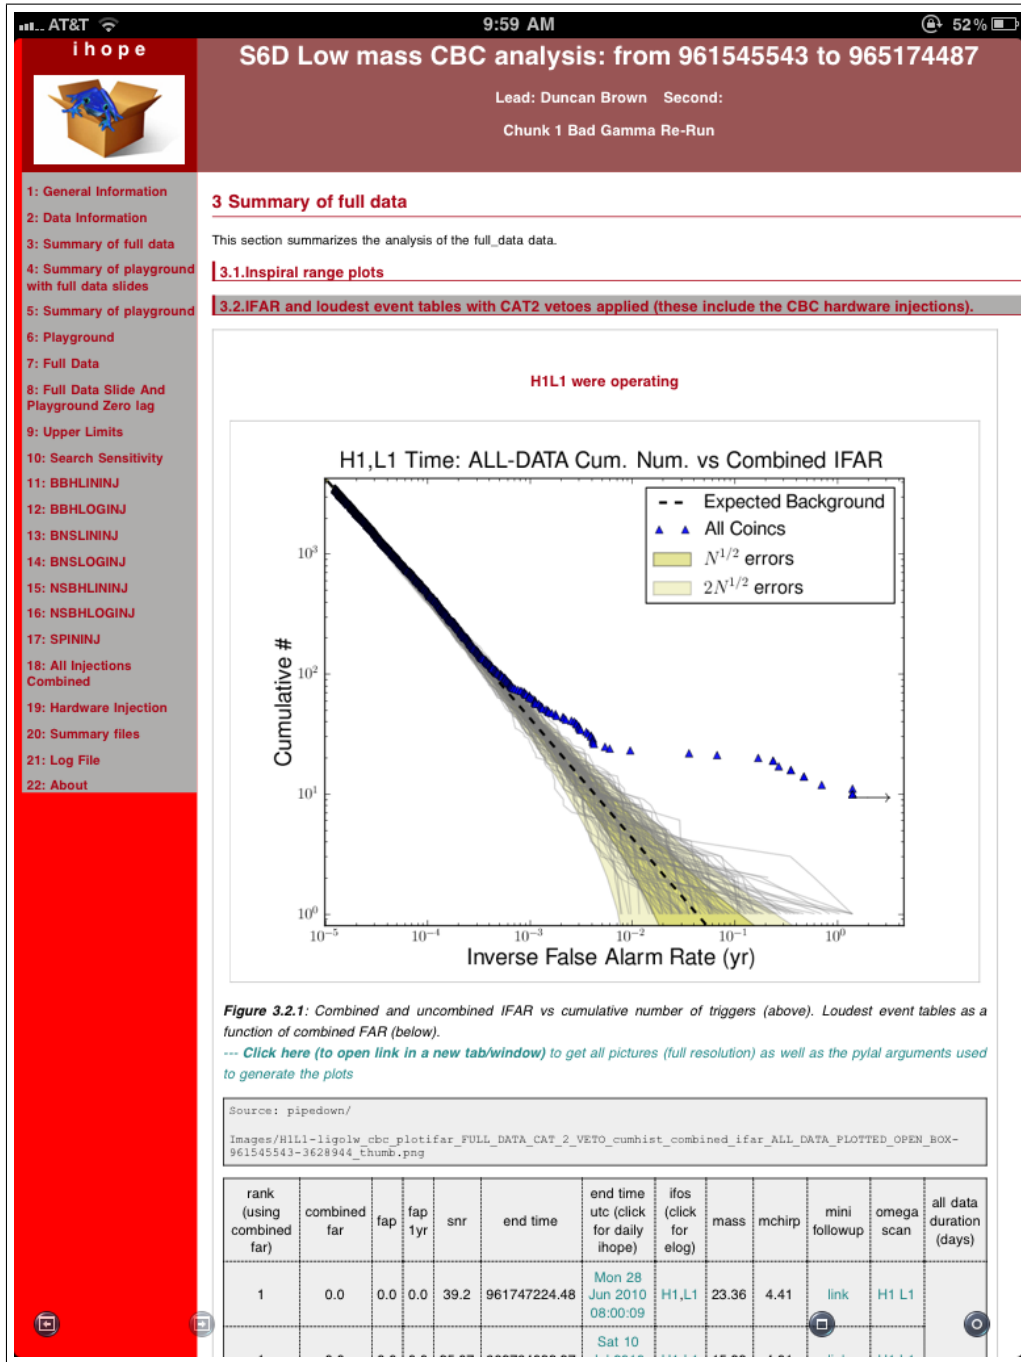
AT&T 9:59 AM 52%

ihope

S6D Low mass CBC analysis: from 961545543 to 965174487

Lead: Duncan Brown Second:

Chunk 1 Bad Gamma Re-Run

1: General Information
2: Data Information
3: Summary of full data
4: Summary of playground with full data slides
5: Summary of playground
6: Playground
7: Full Data
8: Full Data Slide And Playground Zero lag
9: Upper Limits
10: Search Sensitivity
11: BBHLININJ
12: BBHLOGINJ
13: BNSLININJ
14: BNSLOGINJ
15: NSBHLININJ
16: NSBHLOGINJ
17: SPININJ
18: All Injections Combined
19: Hardware Injection
20: Summary files
21: Log File
22: About

3 Summary of full data

This section summarizes the analysis of the full_data data.

3.1.Inspiral range plots

3.2.IFAR and loudest event tables with CAT2 vetoes applied (these include the CBC hardware injections).

H1L1 were operating

H1,L1 Time: ALL-DATA Cum. Num. vs Combined IFAR

Expected Background
All Coincs
$N^{1/2}$ errors
$2N^{1/2}$ errors

Cumulative #

$10^3$ $10^2$ $10^1$ $10^0$

$10^{-5}$ $10^{-4}$ $10^{-3}$ $10^{-2}$ $10^{-1}$ $10^0$

Inverse False Alarm Rate (yr)

Figure 3.2.1: Combined and uncombined IFAR vs cumulative number of triggers (above). Loudest event tables as a function of combined FAR (below).
--- Click here (to open link in a new tab/window) to get all pictures (full resolution) as well as the pylal arguments used to generate the plots

Source: pipedown/

Images/H1L1-ligolw_cbc_plotifar_FULL_DATA_CAT_2_VETO_cumhist_combined_ifar_ALL_DATA_PLOTTED_OPEN_BOX-961545543-3628944_thumb.png

| rank (using combined far) | combined far | fap | fap 1yr | snr | end time | end time utc (click for daily ihope) | ifos (click for elog) | mass | mchirp | mini followup | omega scan | all data duration (days) |
|---|---|---|---|---|---|---|---|---|---|---|---|---|
| 1 | 0.0 | 0.0 | 0.0 | 39.2 | 961747224.48 | Mon 28 Jun 2010 08:00:09 | H1,L1 | 23.36 | 4.41 | link | H1 L1 | |
| | | | | | | Sat 10 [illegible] | | | | | | |